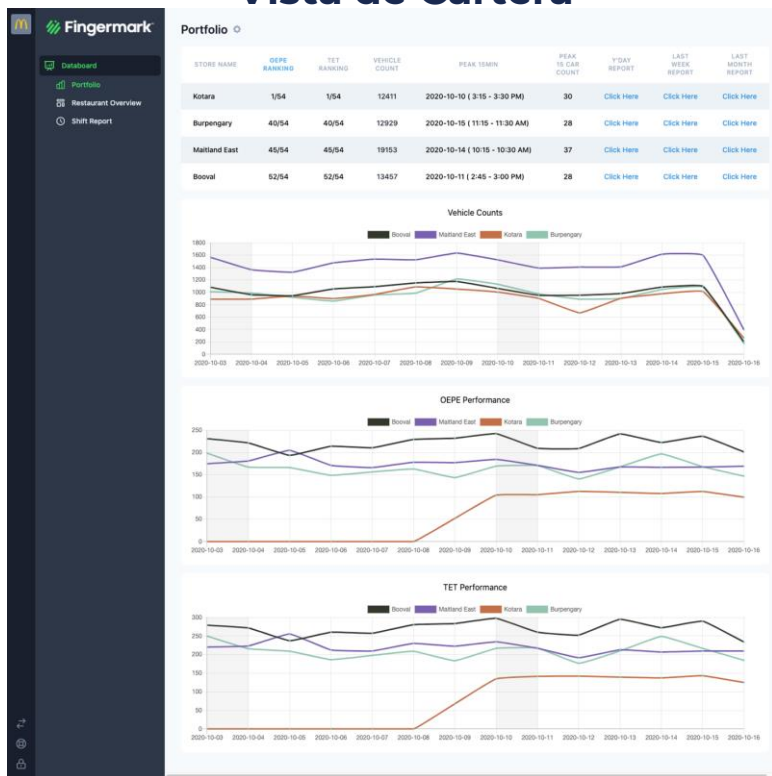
Vista de Cartera

Fingermark

Databoard
Portfolio
Restaurant Overview
Shift Report

Portfolio

| STORE NAME | OEPE RANKING | TET RANKING | VEHICLE COUNT | PEAK 15MIN | PEAK 15 CAR COUNT | Y'DAY REPORT | LAST WEEK REPORT | LAST MONTH REPORT |
|---|---|---|---|---|---|---|---|---|
| Kotara | 1/54 | 1/54 | 12411 | 2020-10-10 ( 3:15 - 3:30 PM) | 30 | Click Here | Click Here | Click Here |
| Burpengary | 40/54 | 40/54 | 12929 | 2020-10-15 ( 11:15 - 11:30 AM) | 28 | Click Here | Click Here | Click Here |
| Maitland East | 45/54 | 45/54 | 19153 | 2020-10-14 ( 10:15 - 10:30 AM) | 37 | Click Here | Click Here | Click Here |
| Booval | 52/54 | 52/54 | 13457 | 2020-10-11 ( 2:45 - 3:00 PM) | 28 | Click Here | Click Here | Click Here |

Vehicle Counts
Booval Maitland East Kotara Burpengary
1800 1600 1400 1200 1000 800 600 400 200 0
2020-10-03 2020-10-04 2020-10-05 2020-10-06 2020-10-07 2020-10-08 2020-10-09 2020-10-10 2020-10-11 2020-10-12 2020-10-13 2020-10-14 2020-10-15 2020-10-16

OEPE Performance
Booval Maitland East Kotara Burpengary
250 200 150 100 50 0
2020-10-03 2020-10-04 2020-10-05 2020-10-06 2020-10-07 2020-10-08 2020-10-09 2020-10-10 2020-10-11 2020-10-12 2020-10-13 2020-10-14 2020-10-15 2020-10-16

TET Performance
Booval Maitland East Kotara Burpengary
300 250 200 150 100 50 0
2020-10-03 2020-10-04 2020-10-05 2020-10-06 2020-10-07 2020-10-08 2020-10-09 2020-10-10 2020-10-11 2020-10-12 2020-10-13 2020-10-14 2020-10-15 2020-10-16